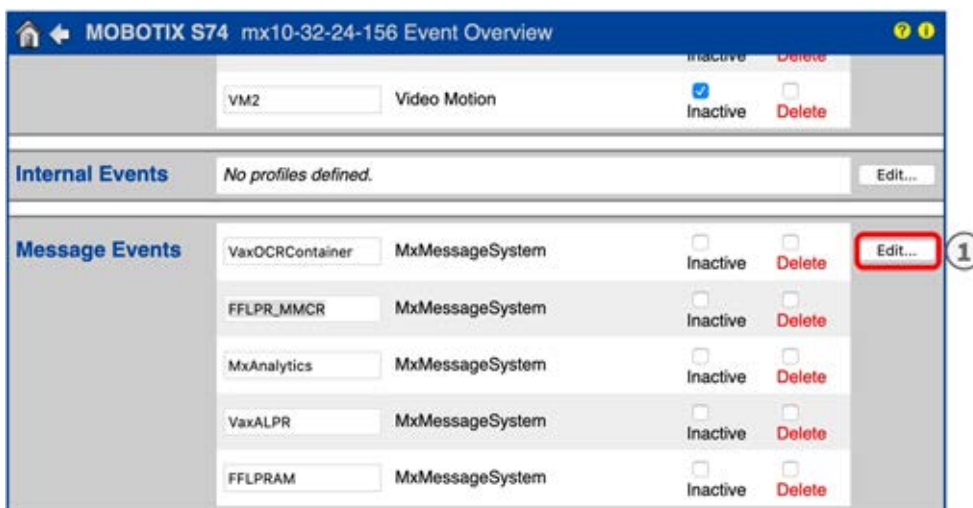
MOBOTIX S74 mx10-32-24-156 Event Overview

Inactive Delete

VM2 Video Motion Inactive Delete

Internal Events No profiles defined. Edit...

Message Events VaxOCRContainer MxMessageSystem Inactive Delete Edit... 1

FFLPR_MMCR MxMessageSystem Inactive Delete

MxAnalytics MxMessageSystem Inactive Delete

VaxALPR MxMessageSystem Inactive Delete

FFLPRAM MxMessageSystem Inactive Delete